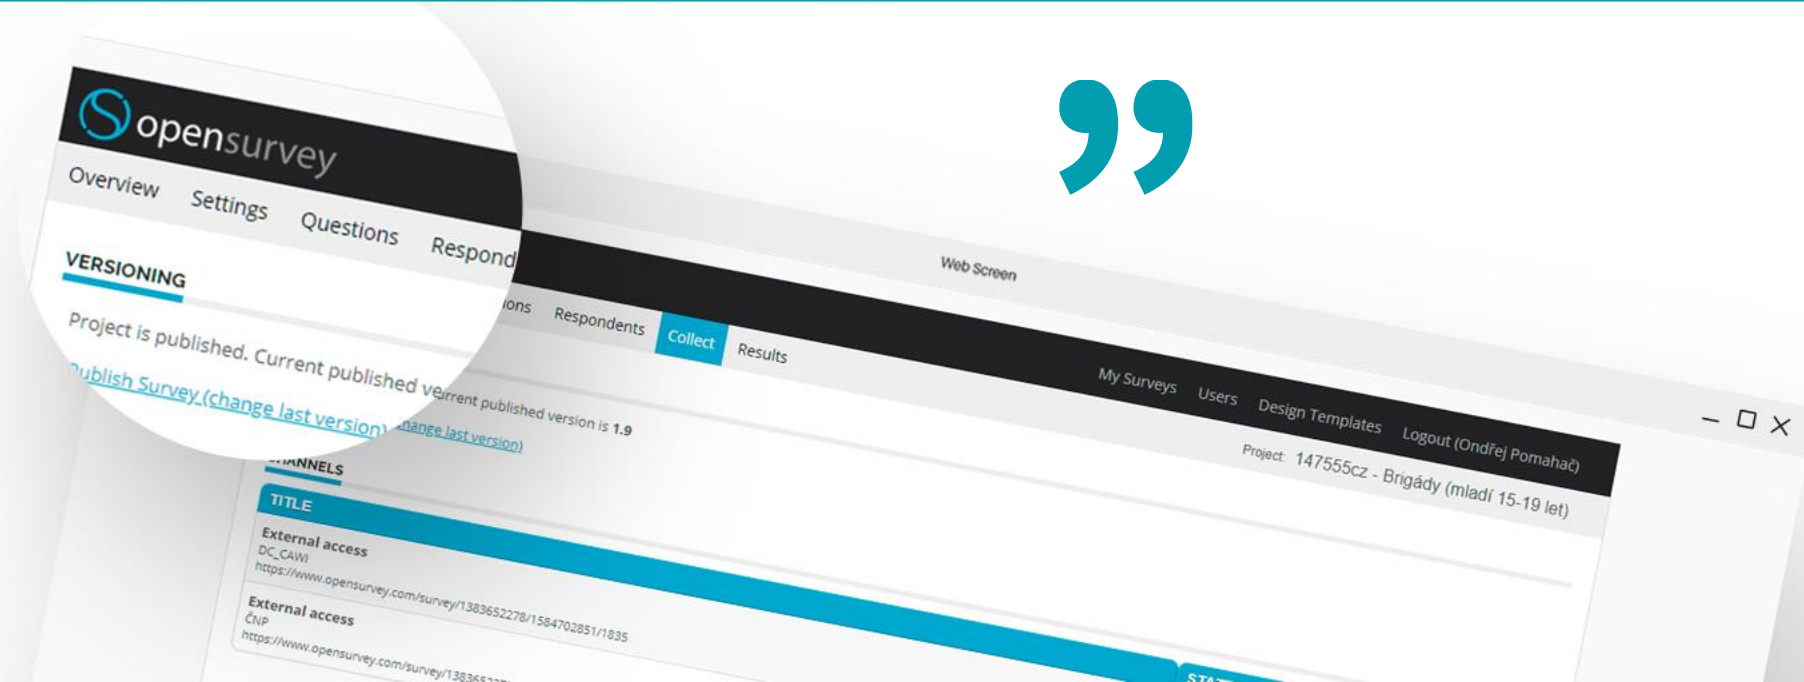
opensurvey

Overview Settings Questions Respond

VERSIONING

Project is published. Current published ve

Publish Survey (change last version)

Web Screen

ons Respondents Collect Results

My Surveys Users Design Templates Logout (Ondřej Pomahač)

urrent published version is 1.9

change last version)

Project: 147555cz - Brigády (mladí 15-19 let)

CHANNELS

TITLE

External access
DC_CAWI
https://www.opensurvey.com/survey/1383652278/1584702851/1835

External access
ČNP
https://www.opensurvey.com/survey/138365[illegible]

STA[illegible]

”